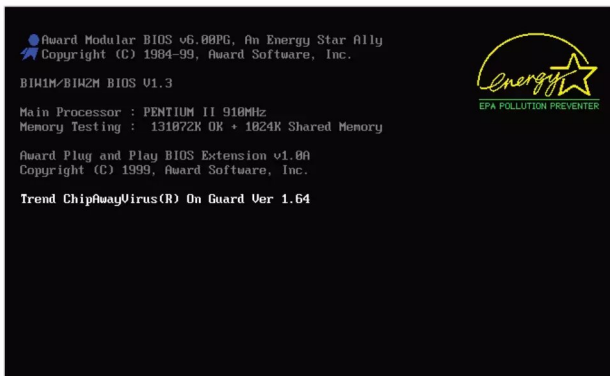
Award Modular BIOS v6.00PG, An Energy Star Ally
Copyright (C) 1984-99, Award Software, Inc.

BIW1M/BIW2M BIOS V1.3

Main Processor : PENTIUM II 910MHz
Memory Testing : 131072K OK + 1024K Shared Memory

Award Plug and Play BIOS Extension v1.0A
Copyright (C) 1999, Award Software, Inc.

Trend ChipAwayVirus(R) On Guard Ver 1.64

energy

EPA POLLUTION PREVENTER